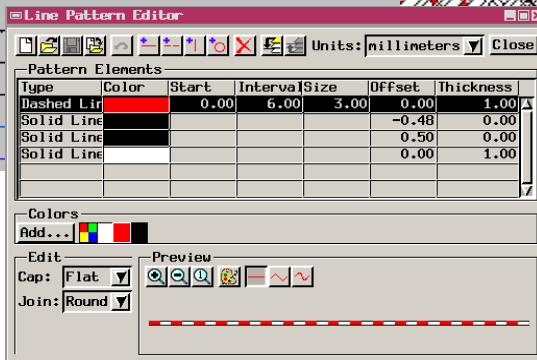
Line Pattern Editor

Units: millimeters Close

Pattern Elements

| Type | Color | Start | Interval | Size | Offset | Thickness |
|---|---|---|---|---|---|---|
| Dashed Lin |  | 0.00 | 6.00 | 3.00 | 0.00 | 1.00 |
| Solid Line |  |  |  |  | -0.48 | 0.00 |
| Solid Line |  |  |  |  | 0.50 | 0.00 |
| Solid Line |  |  |  |  | 0.00 | 1.00 |

Colors
Add...

Edit
Cap: Flat
Join: Round

Preview